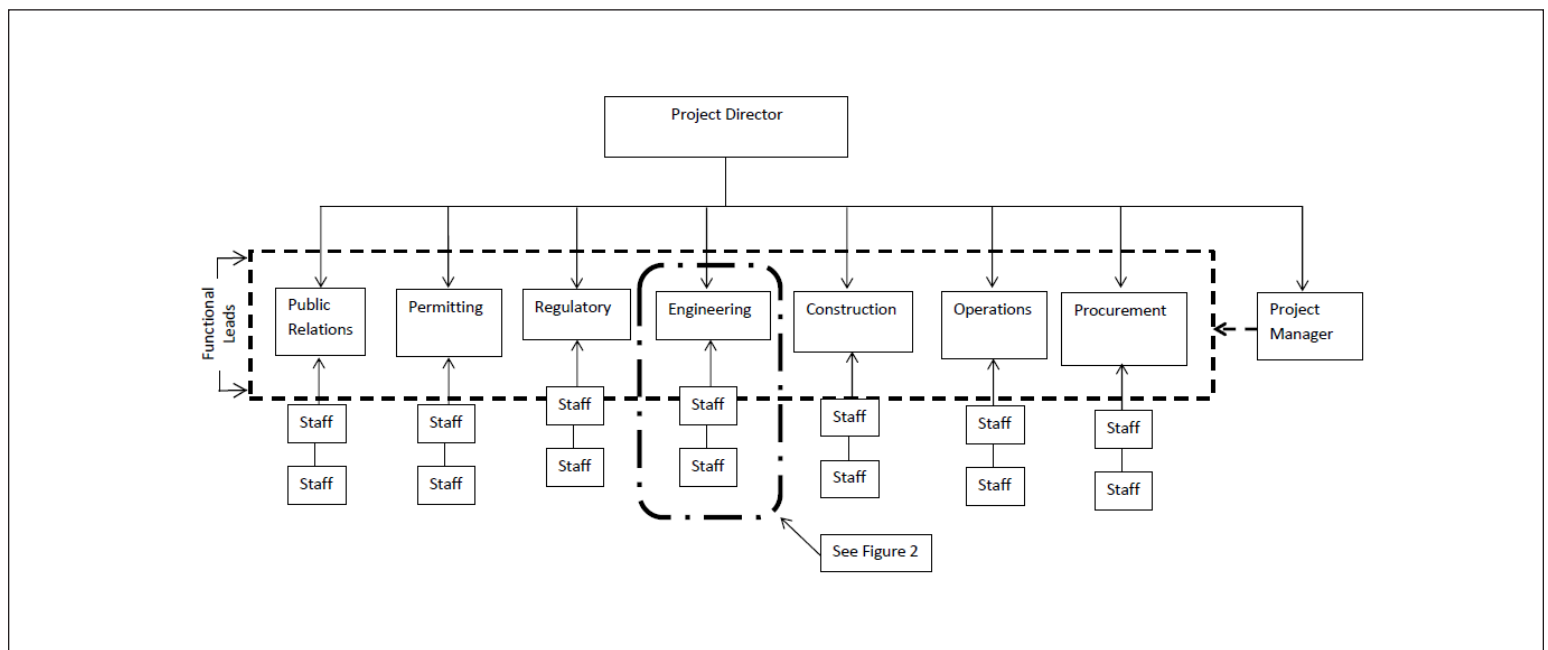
Project Director

Functional Leads

Public Relations

Permitting

Regulatory

Engineering

Construction

Operations

Procurement

Project Manager

Staff

Staff

Staff

Staff

Staff

Staff

Staff

Staff

Staff

Staff

Staff

Staff

Staff

Staff

See Figure 2